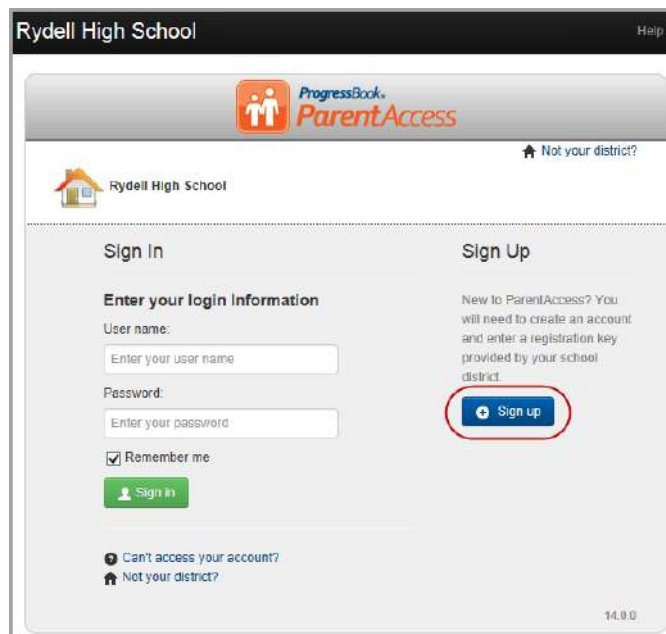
Rydell High School

Help

ProgressBook.
ParentAccess

Not your district?

Rydell High School

Sign In

Enter your login information

User name:

Enter your user name

Password:

Enter your password

Remember me

Sign in

Can't access your account?

Not your district?

Sign Up

New to ParentAccess? You will need to create an account and enter a registration key provided by your school district.

Sign up

14.0.0